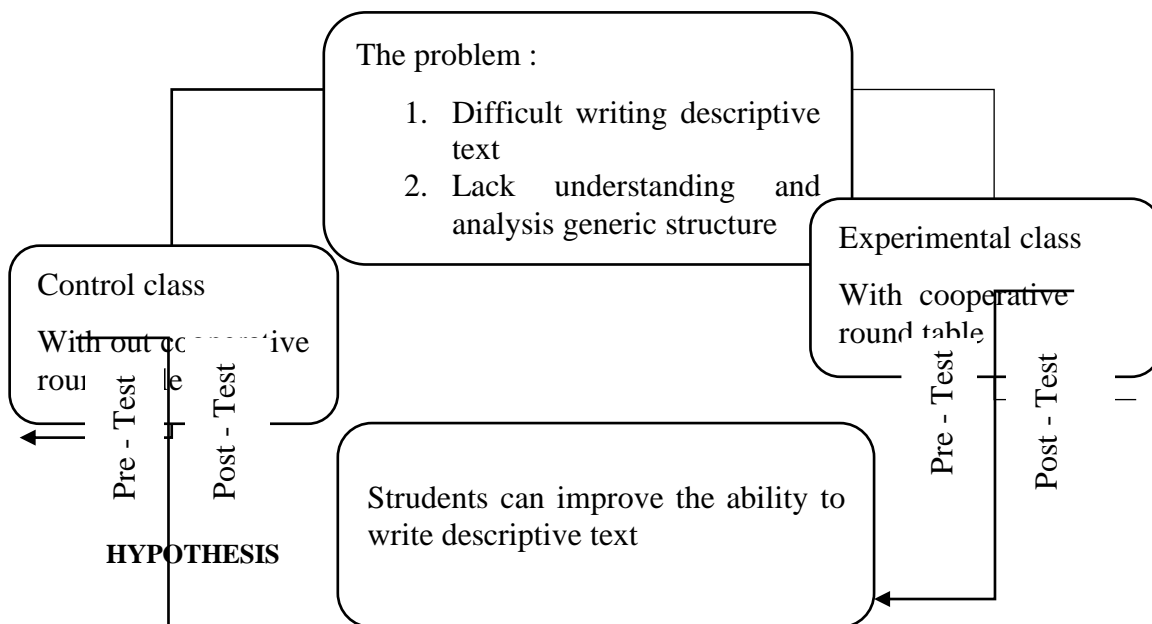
The problem :

1. Difficult writing descriptive text
2. Lack understanding and analysis generic structure

Experimental class

With cooperative round table

Control class

With out co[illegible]ive rou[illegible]le

Pre - Test

Post - Test

Pre - Test

Post - Test

Strudents can improve the ability to write descriptive text

HYPOTHESIS